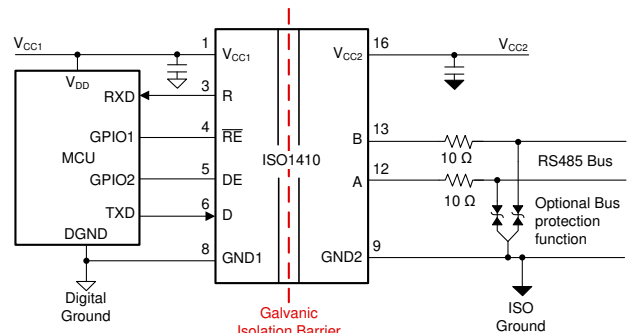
$V_{CC1}$
1
$V_{CC1}$
16
$V_{CC2}$
$V_{CC2}$
$V_{DD}$
RXD
3
R
GPIO1
4
$\overline{RE}$
B
13
MCU
ISO1410
10 Ω
RS485 Bus
GPIO2
5
DE
A
12
TXD
6
D
10 Ω
Optional Bus protection function
DGND
8
GND1
GND2
9
Digital Ground
Galvanic Isolation Barrier
ISO Ground